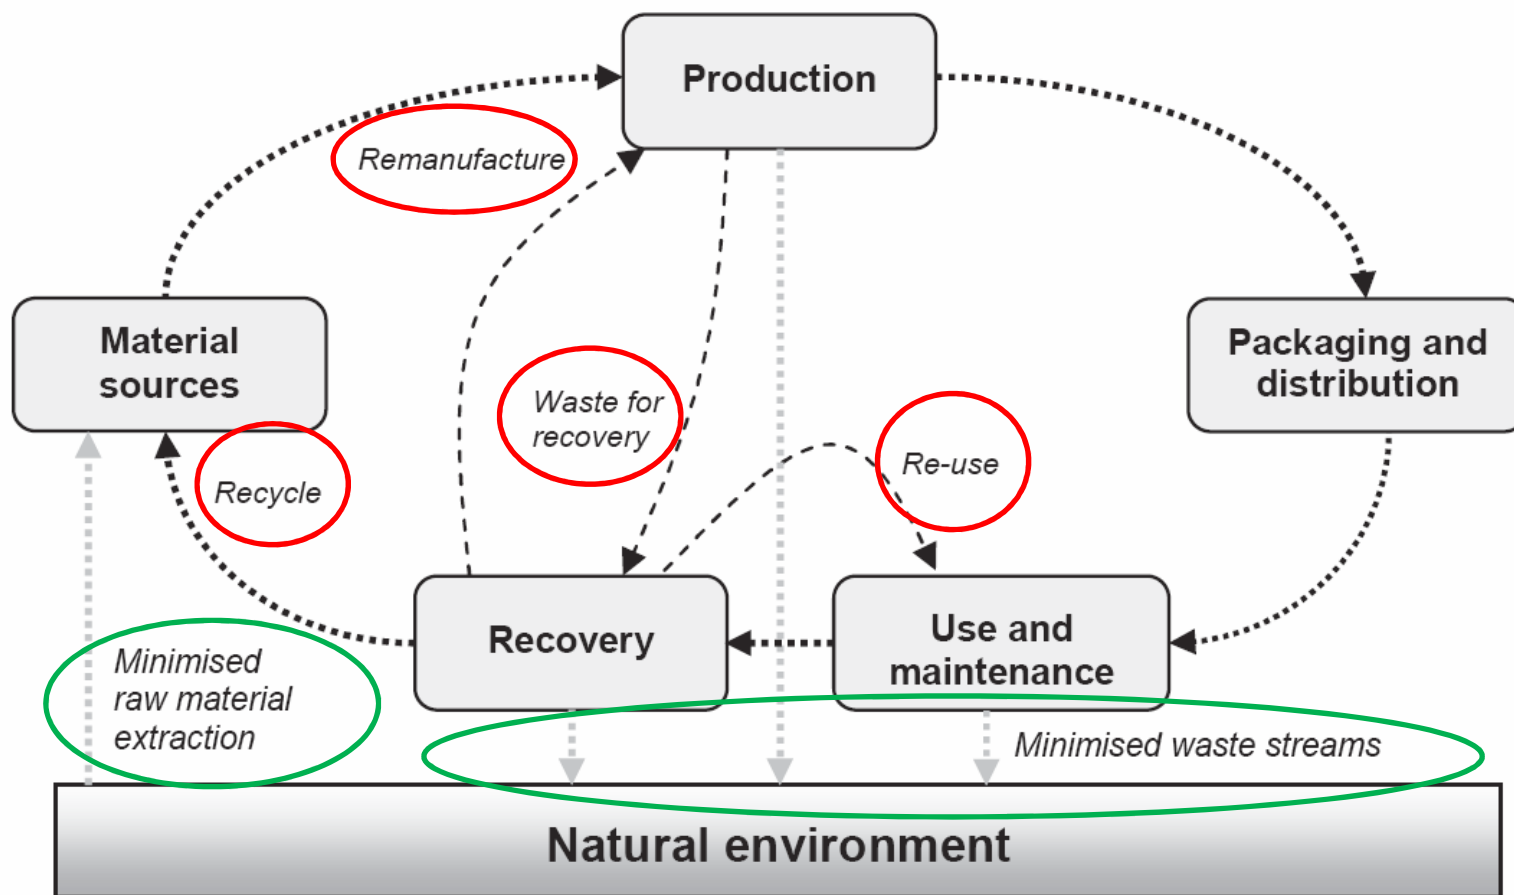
Production

Remanufacture

Material sources

Packaging and distribution

Waste for recovery

Re-use

Recycle

Recovery

Use and maintenance

Minimised raw material extraction

Minimised waste streams

Natural environment